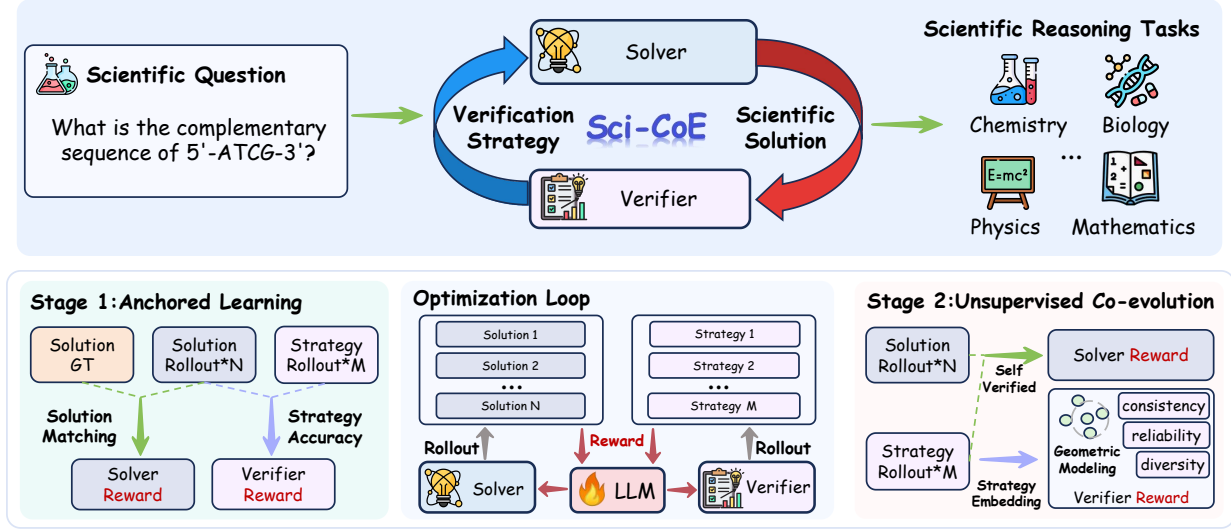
Scientific Question

What is the complementary sequence of 5'-ATCG-3'?

Solver

Verification Strategy

Sci-CoE

Scientific Solution

Verifier

Scientific Reasoning Tasks

Chemistry

Biology

E=mc²

...

Physics

Mathematics

Stage 1:Anchored Learning

Solution GT

Solution Rollout*N

Strategy Rollout*M

Solution Matching

Strategy Accuracy

Solver Reward

Verifier Reward

Optimization Loop

Solution 1

Solution 2

•••

Solution N

Strategy 1

Strategy 2

•••

Strategy M

Rollout

Reward

Rollout

Solver

LLM

Verifier

Stage 2:Unsupervised Co-evolution

Solution Rollout*N

Self Verified

Solver Reward

Strategy Rollout*M

Strategy Embedding

Geometric Modeling

consistency

reliability

diversity

Verifier Reward